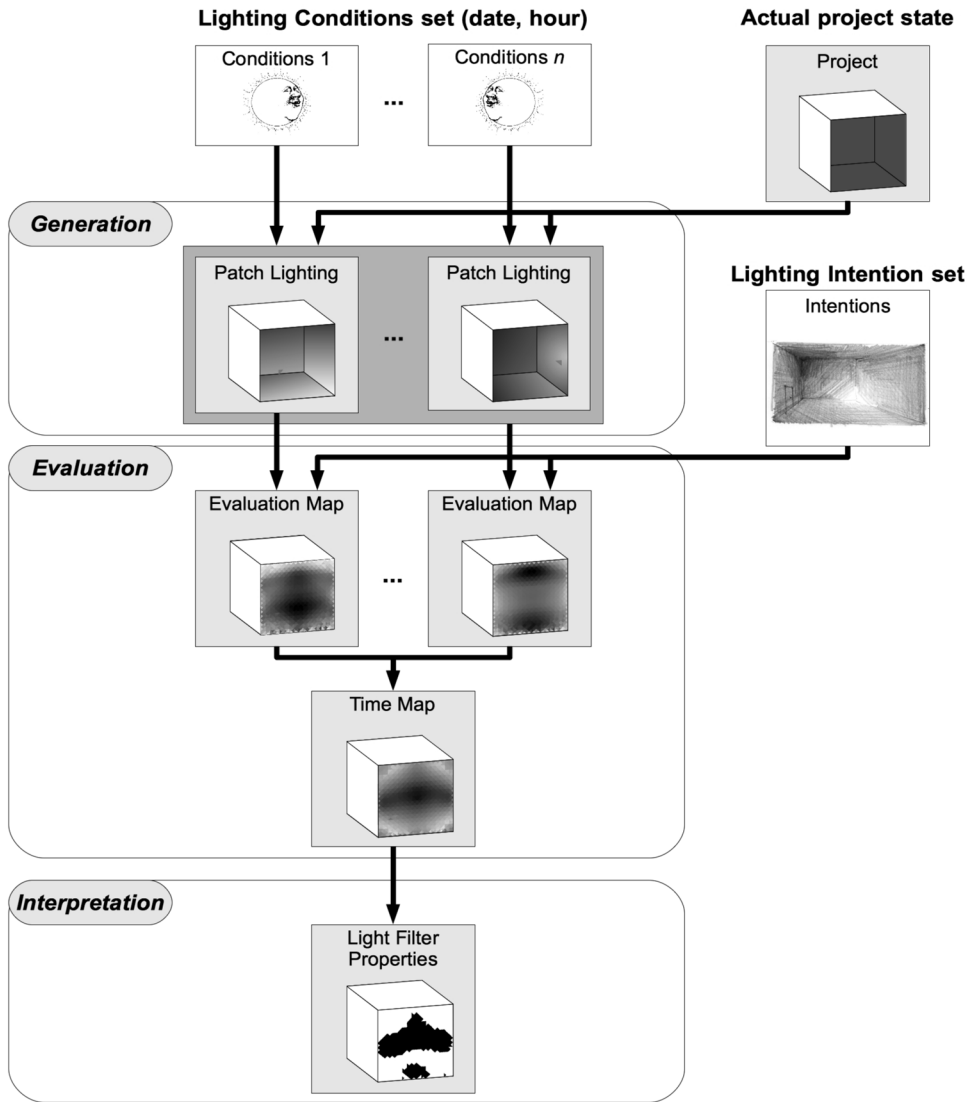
Lighting Conditions set (date, hour)

Actual project state

Conditions 1

...

Conditions *n*

Project

Generation

Patch Lighting

...

Patch Lighting

Lighting Intention set

Intentions

Evaluation

Evaluation Map

...

Evaluation Map

Time Map

Interpretation

Light Filter Properties